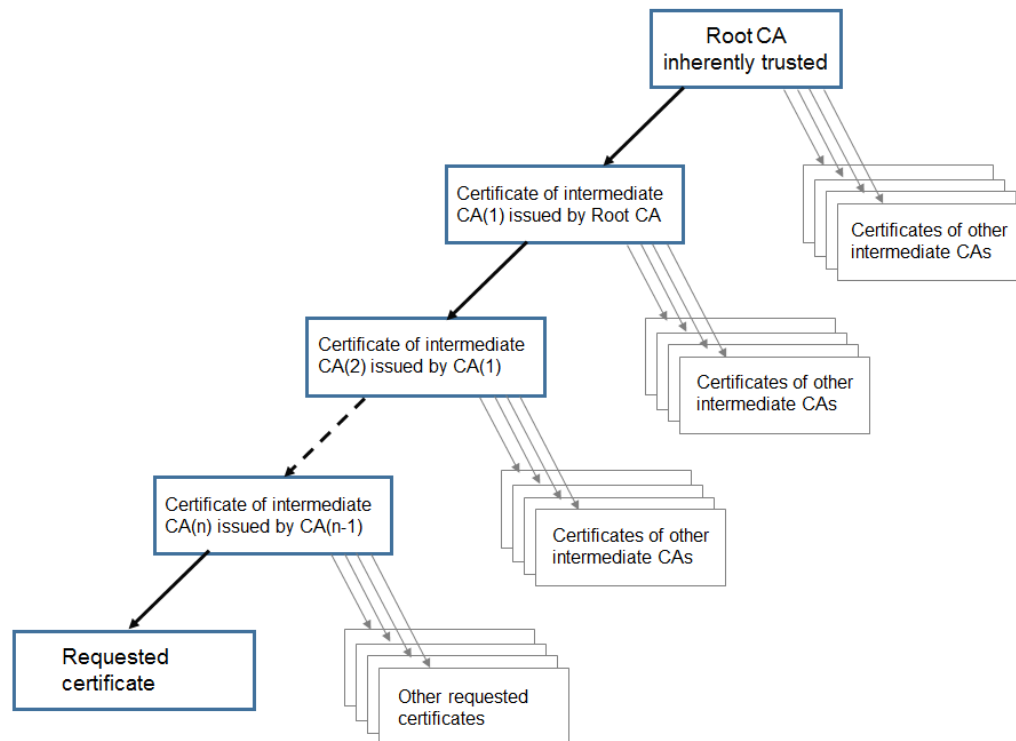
Root CA inherently trusted

Certificate of intermediate CA(1) issued by Root CA

Certificates of other intermediate CAs

Certificate of intermediate CA(2) issued by CA(1)

Certificates of other intermediate CAs

Certificate of intermediate CA(n) issued by CA(n-1)

Certificates of other intermediate CAs

Requested certificate

Other requested certificates